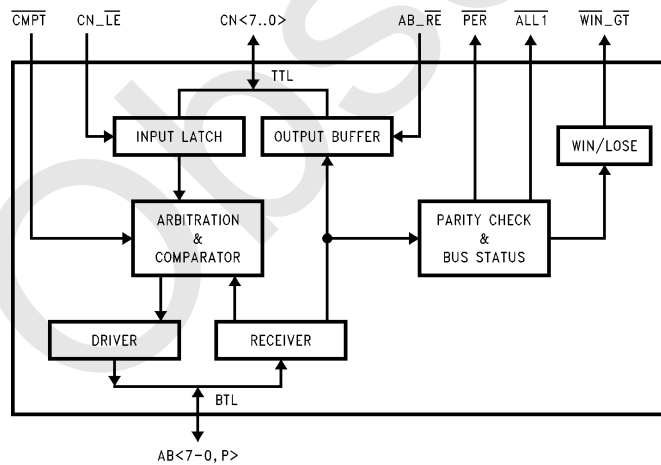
$\overline{CMPT}$ CN_$\overline{LE}$ CN<7..0> AB_$\overline{RE}$ $\overline{PER}$ $\overline{ALL1}$ $\overline{WIN\_GT}$

TTL

INPUT LATCH

OUTPUT BUFFER

WIN/LOSE

ARBITRATION & COMPARATOR

PARITY CHECK & BUS STATUS

DRIVER

RECEIVER

BTL

AB<7-0, P>